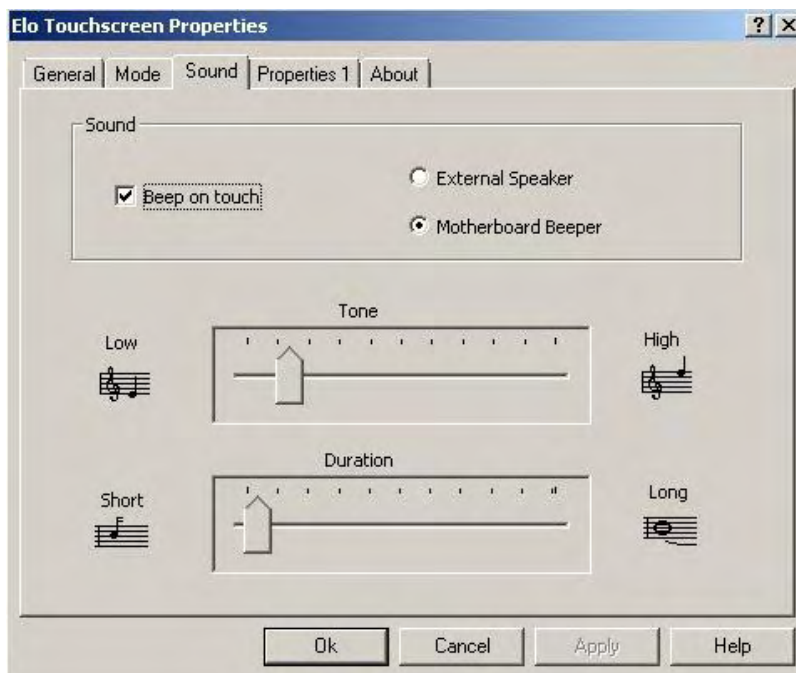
Elo Touchscreen Properties

?  X

General | Mode | Sound | Properties 1 | About

Sound

☑ Beep on touch

External Speaker

Motherboard Beeper

Tone

Low

High

Duration

Short

Long

Ok | Cancel | Apply | Help